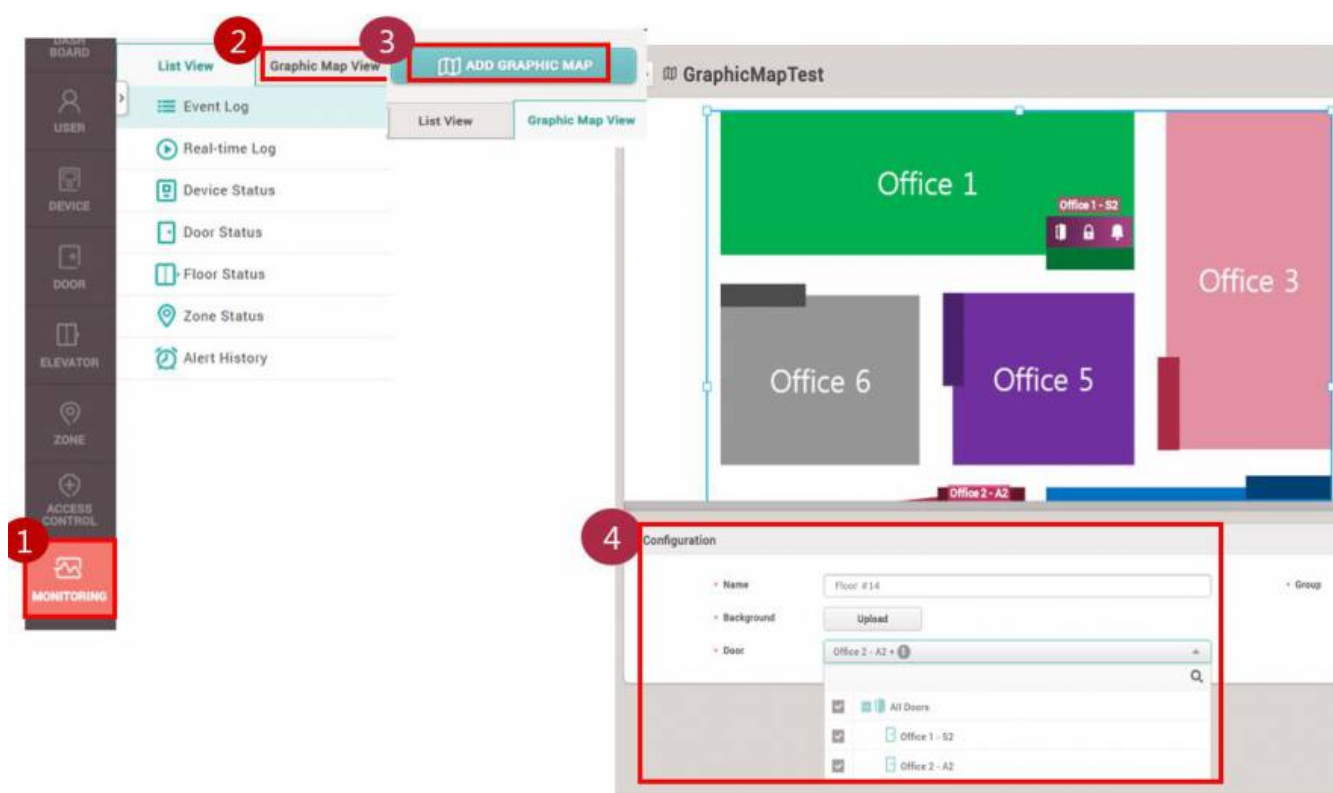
DASH BOARD
USER
DEVICE
DOOR
ELEVATOR
ZONE
ACCESS CONTROL
1
MONITORING

2
List View
Graphic Map View
Event Log
Real-time Log
Device Status
Door Status
Floor Status
Zone Status
Alert History

3
ADD GRAPHIC MAP
List View
Graphic Map View

GraphicMapTest
Office 1
Office 1 - S2
Office 3
Office 6
Office 5
Office 2 - A2

4
Configuration
• Name
Floor #14
• Group
• Background
Upload
• Door
Office 2 - A2 + 1
All Doors
Office 1 - S2
Office 2 - A2